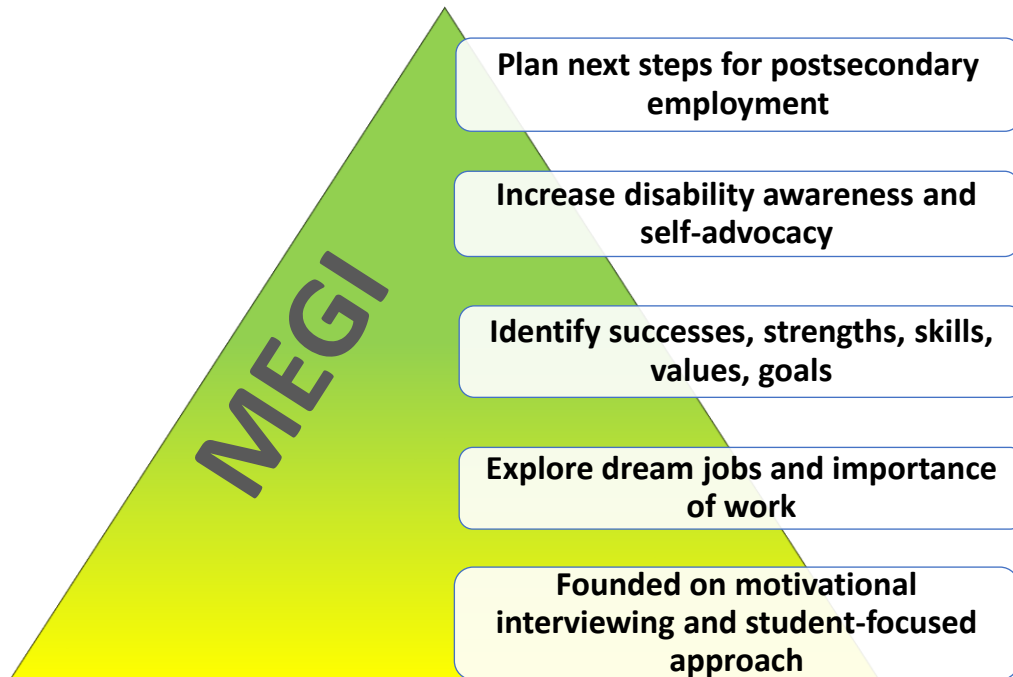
MEGI

Plan next steps for postsecondary employment

Increase disability awareness and self-advocacy

Identify successes, strengths, skills, values, goals

Explore dream jobs and importance of work

Founded on motivational interviewing and student-focused approach